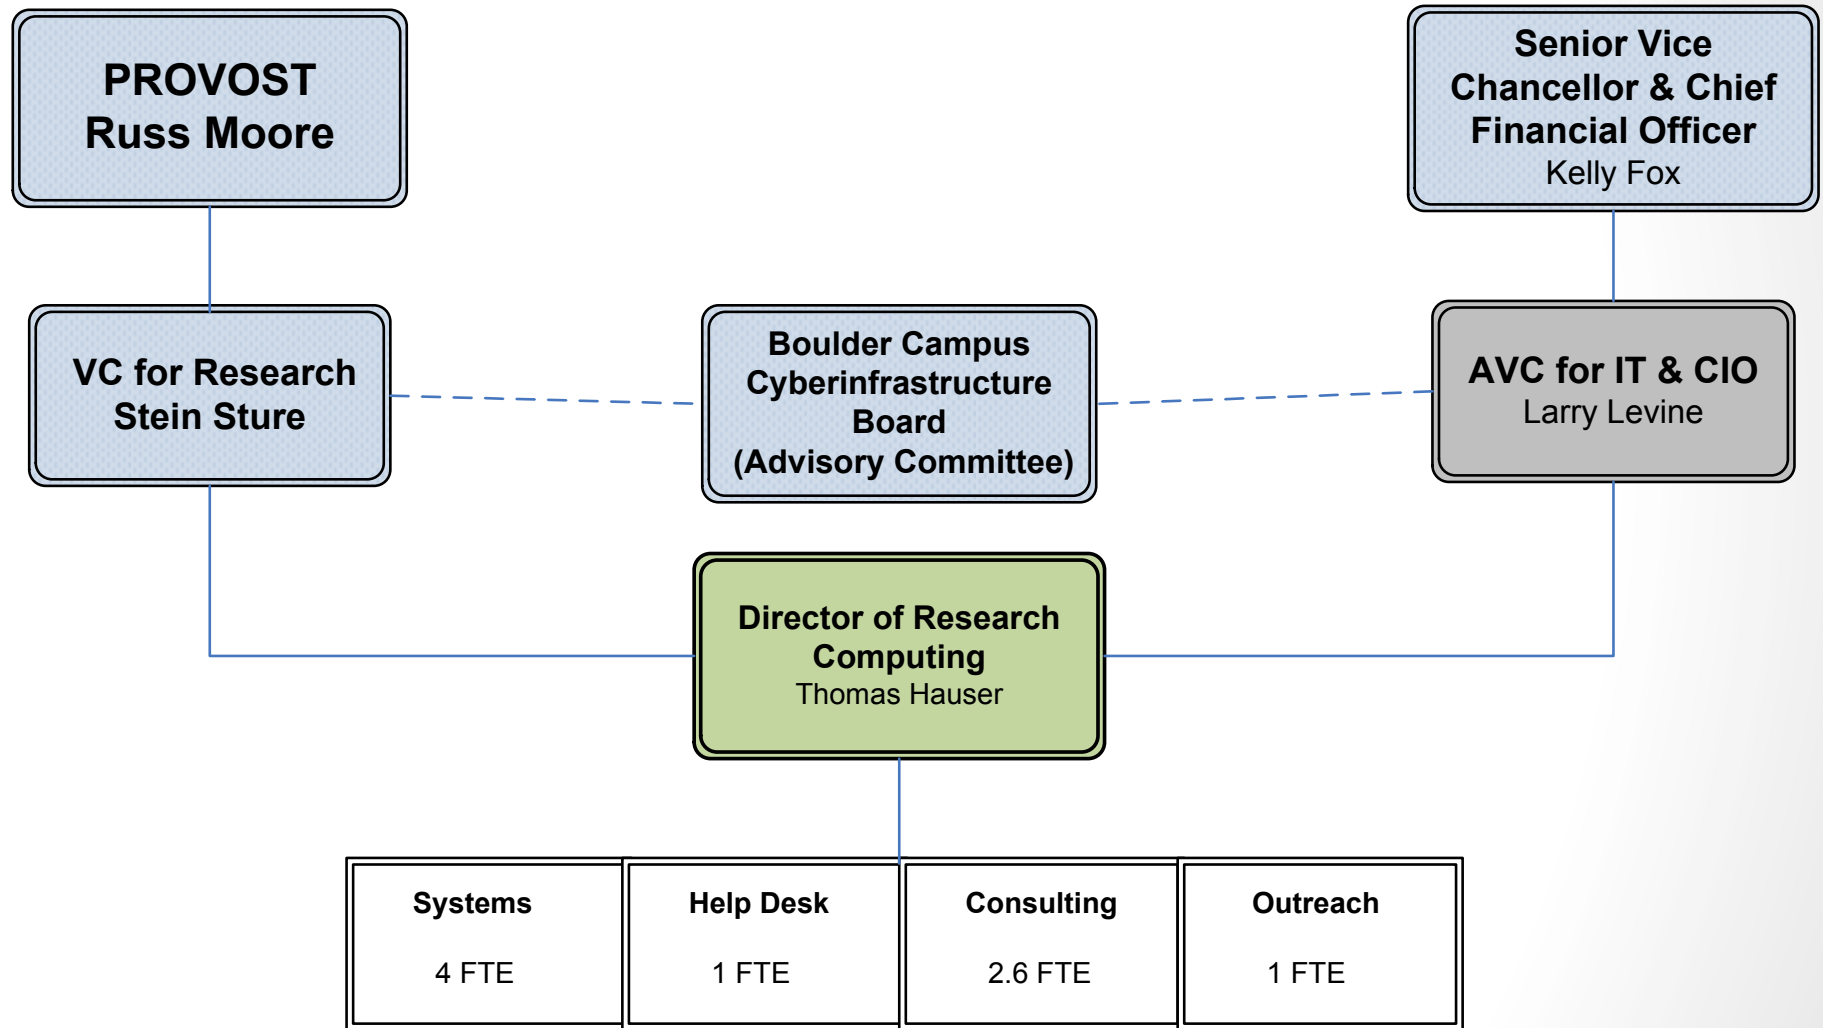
PROVOST
Russ Moore

Senior Vice Chancellor & Chief Financial Officer
Kelly Fox

VC for Research
Stein Sture

Boulder Campus Cyberinfrastructure Board (Advisory Committee)

AVC for IT & CIO
Larry Levine

Director of Research Computing
Thomas Hauser

Systems
4 FTE

Help Desk
1 FTE

Consulting
2.6 FTE

Outreach
1 FTE